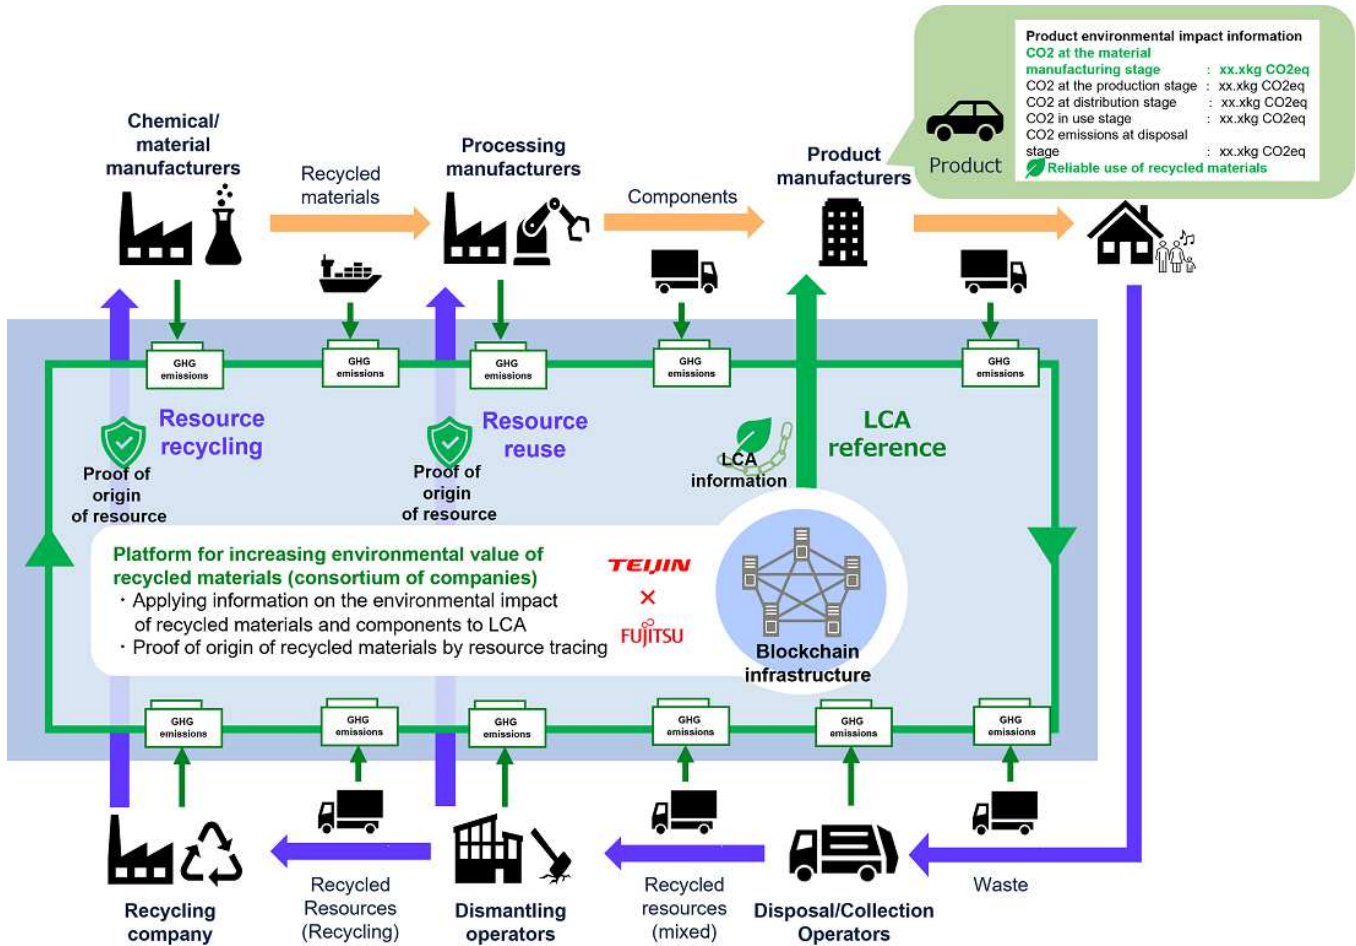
Product environmental impact information
CO2 at the material manufacturing stage : xx.xkg CO2eq
CO2 at the production stage : xx.xkg CO2eq
CO2 at distribution stage : xx.xkg CO2eq
CO2 in use stage : xx.xkg CO2eq
CO2 emissions at disposal stage : xx.xkg CO2eq
Reliable use of recycled materials

Product

Chemical/ material manufacturers

Recycled materials

Processing manufacturers

Components

Product manufacturers

GHG emissions

GHG emissions

GHG emissions

GHG emissions

GHG emissions

Resource recycling

Proof of origin of resource

Resource reuse

Proof of origin of resource

LCA information

LCA reference

Platform for increasing environmental value of recycled materials (consortium of companies)
・Applying information on the environmental impact of recycled materials and components to LCA
・Proof of origin of recycled materials by resource tracing

TEIJIN
×
FUJITSU

Blockchain infrastructure

GHG emissions

GHG emissions

GHG emissions

GHG emissions

GHG emissions

GHG emissions

Recycling company

Recycled Resources (Recycling)

Dismantling operators

Recycled resources (mixed)

Disposal/Collection Operators

Waste